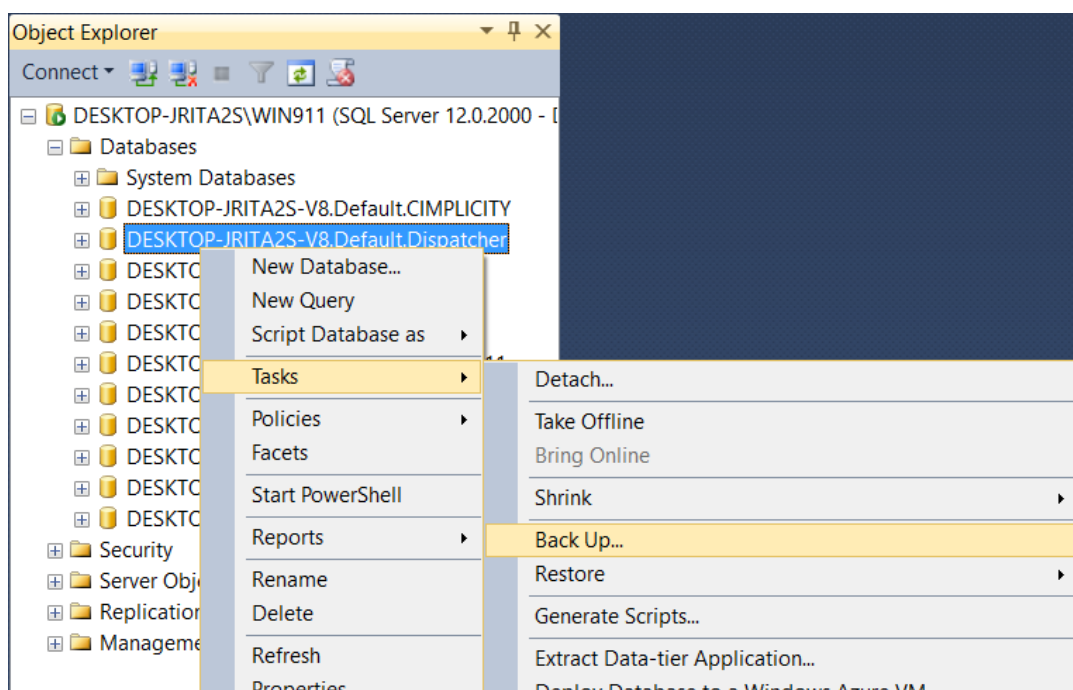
Object Explorer

Connect

DESKTOP-JRITA2S\WIN911 (SQL Server 12.0.2000 - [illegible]

Databases

System Databases

DESKTOP-JRITA2S-V8.Default.CIMPLICITY

DESKTOP-JRITA2S-V8.Default.Dispatcher

DESKTO

DESKTO

DESKTO

DESKTO

DESKTO

DESKTO

DESKTO

DESKTO

DESKTO

Security

Server Obje

Replication

Manageme

New Database...
New Query
Script Database as
Tasks
Policies
Facets
Start PowerShell
Reports
Rename
Delete
Refresh
Properties

Detach...
Take Offline
Bring Online
Shrink
Back Up...
Restore
Generate Scripts...
Extract Data-tier Application...
Deploy Database to a Windows Azure VM